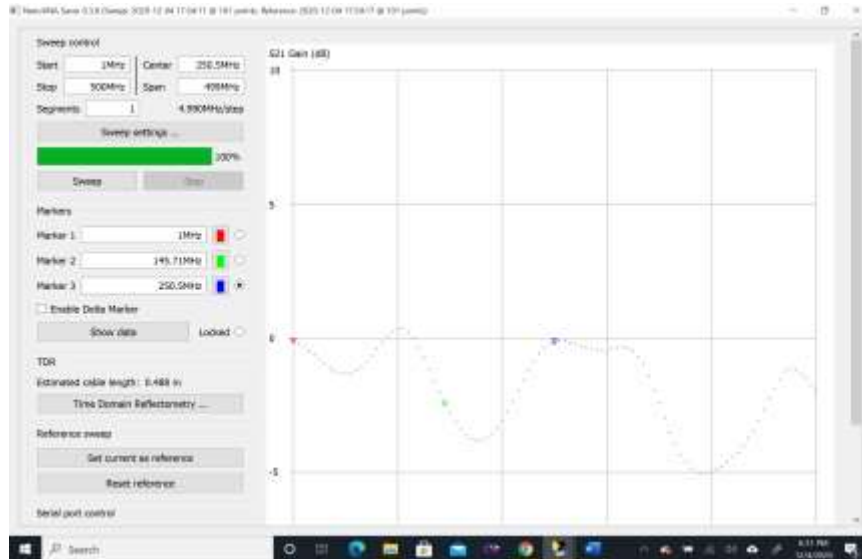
NanoVNA Saver 0.3.8 (Sweep: 2020-12-04 17:04:11 @ 101 points, Reference: 2020-12-04 17:04:17 @ 101 points)

Sweep control
Start 1MHz
Center 250.5MHz
Stop 500MHz
Span 499MHz
Segments 1
4.990MHz/step
Sweep settings ...
100%
Sweep
Stop

Markers
Marker 1 1MHz
Marker 2 145.71MHz
Marker 3 250.5MHz
Enable Delta Marker
Show data
Locked

TDR
Estimated cable length: 0.488 m
Time Domain Reflectometry ...

Reference sweep
Set current as reference
Reset reference

Serial port control

S21 Gain (dB)
10
5
0
-5

Search
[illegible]